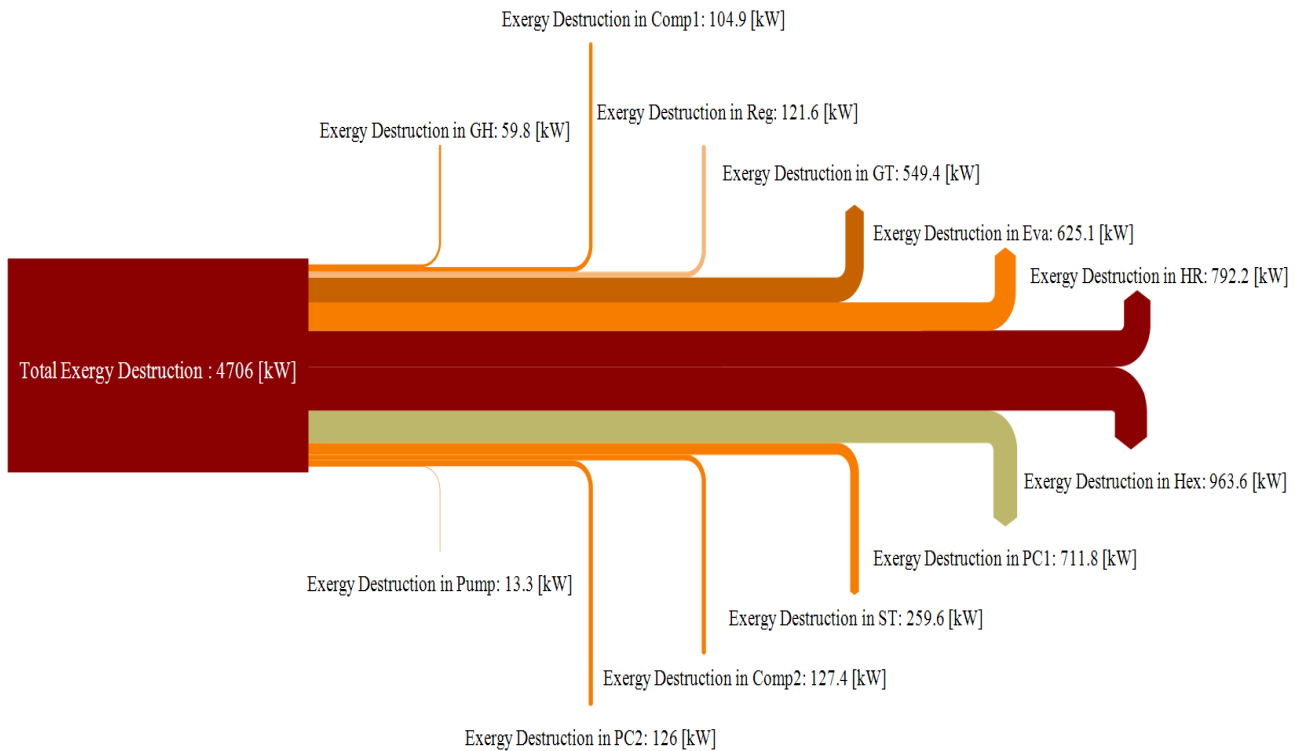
Exergy Destruction in Comp1: 104.9 [kW]

Exergy Destruction in GH: 59.8 [kW]

Exergy Destruction in Reg: 121.6 [kW]

Exergy Destruction in GT: 549.4 [kW]

Exergy Destruction in Eva: 625.1 [kW]

Exergy Destruction in HR: 792.2 [kW]

Total Exergy Destruction : 4706 [kW]

Exergy Destruction in Hex: 963.6 [kW]

Exergy Destruction in PC1: 711.8 [kW]

Exergy Destruction in Pump: 13.3 [kW]

Exergy Destruction in ST: 259.6 [kW]

Exergy Destruction in Comp2: 127.4 [kW]

Exergy Destruction in PC2: 126 [kW]